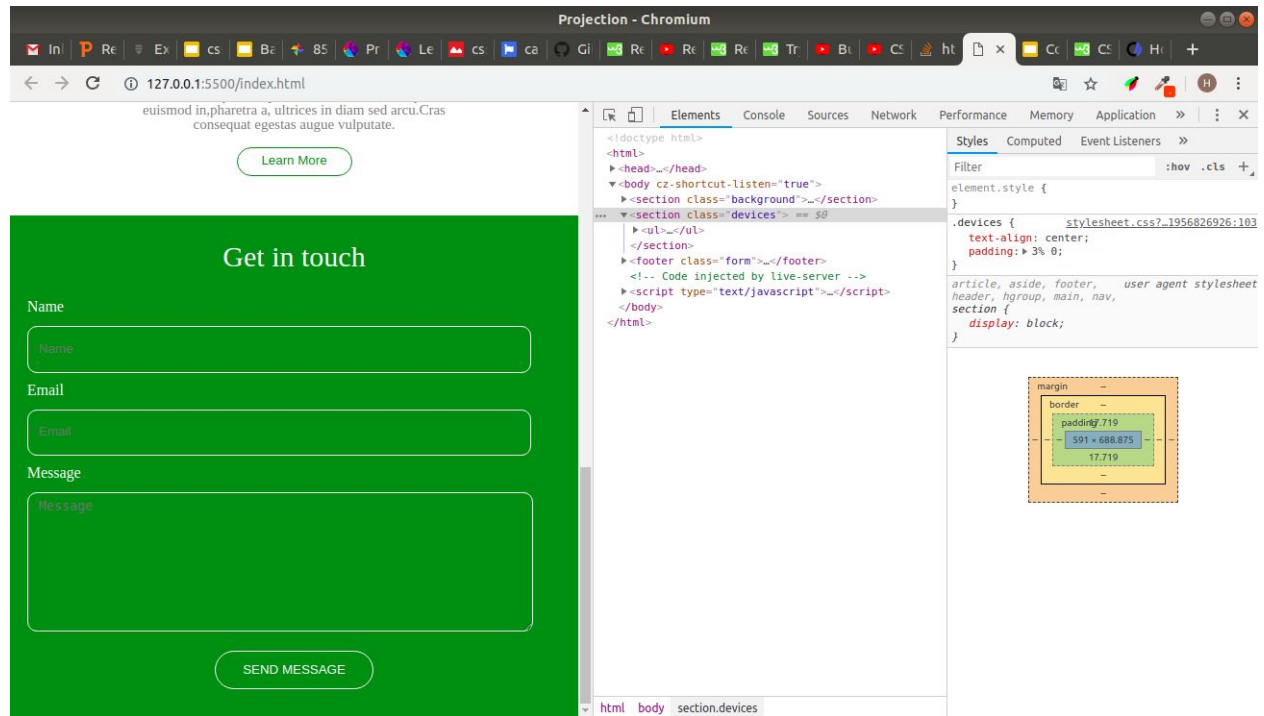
Projection - Chromium

In | Re | Ex | cs | Ba | 85 | Pr | Le | cs | ca | Gi | Re | Re | Re | Tr | Bı | CS | ht | × | Cc | CS | H( | +

127.0.0.1:5500/index.html

H

euismod in,pharetra a, ultrices in diam sed arcu.Cras consequat egestas augue vulputate.

Learn More

Get in touch

Name

Name

Email

Email

Message

Message

SEND MESSAGE

Elements Console Sources Network Performance Memory Application »

<!doctype html>
<html>
▶<head>…</head>
▼<body cz-shortcut-listen="true">
▶<section class="background">…</section>
... ▼<section class="devices"> == $0
▶<ul>…</ul>
</section>
▶<footer class="form">…</footer>
<!-- Code injected by live-server -->
▶<script type="text/javascript">…</script>
</body>
</html>

Styles Computed Event Listeners »

Filter :hov .cls +

element.style {
}

.devices { stylesheet.css?…1956826926:103
text-align: center;
padding: ▶ 3% 0;
}

article, aside, footer, header, hgroup, main, nav, section { user agent stylesheet
display: block;
}

margin –
border –
padding 17.719
– – 591 × 688.875 – –
17.719
–
–

html body section.devices